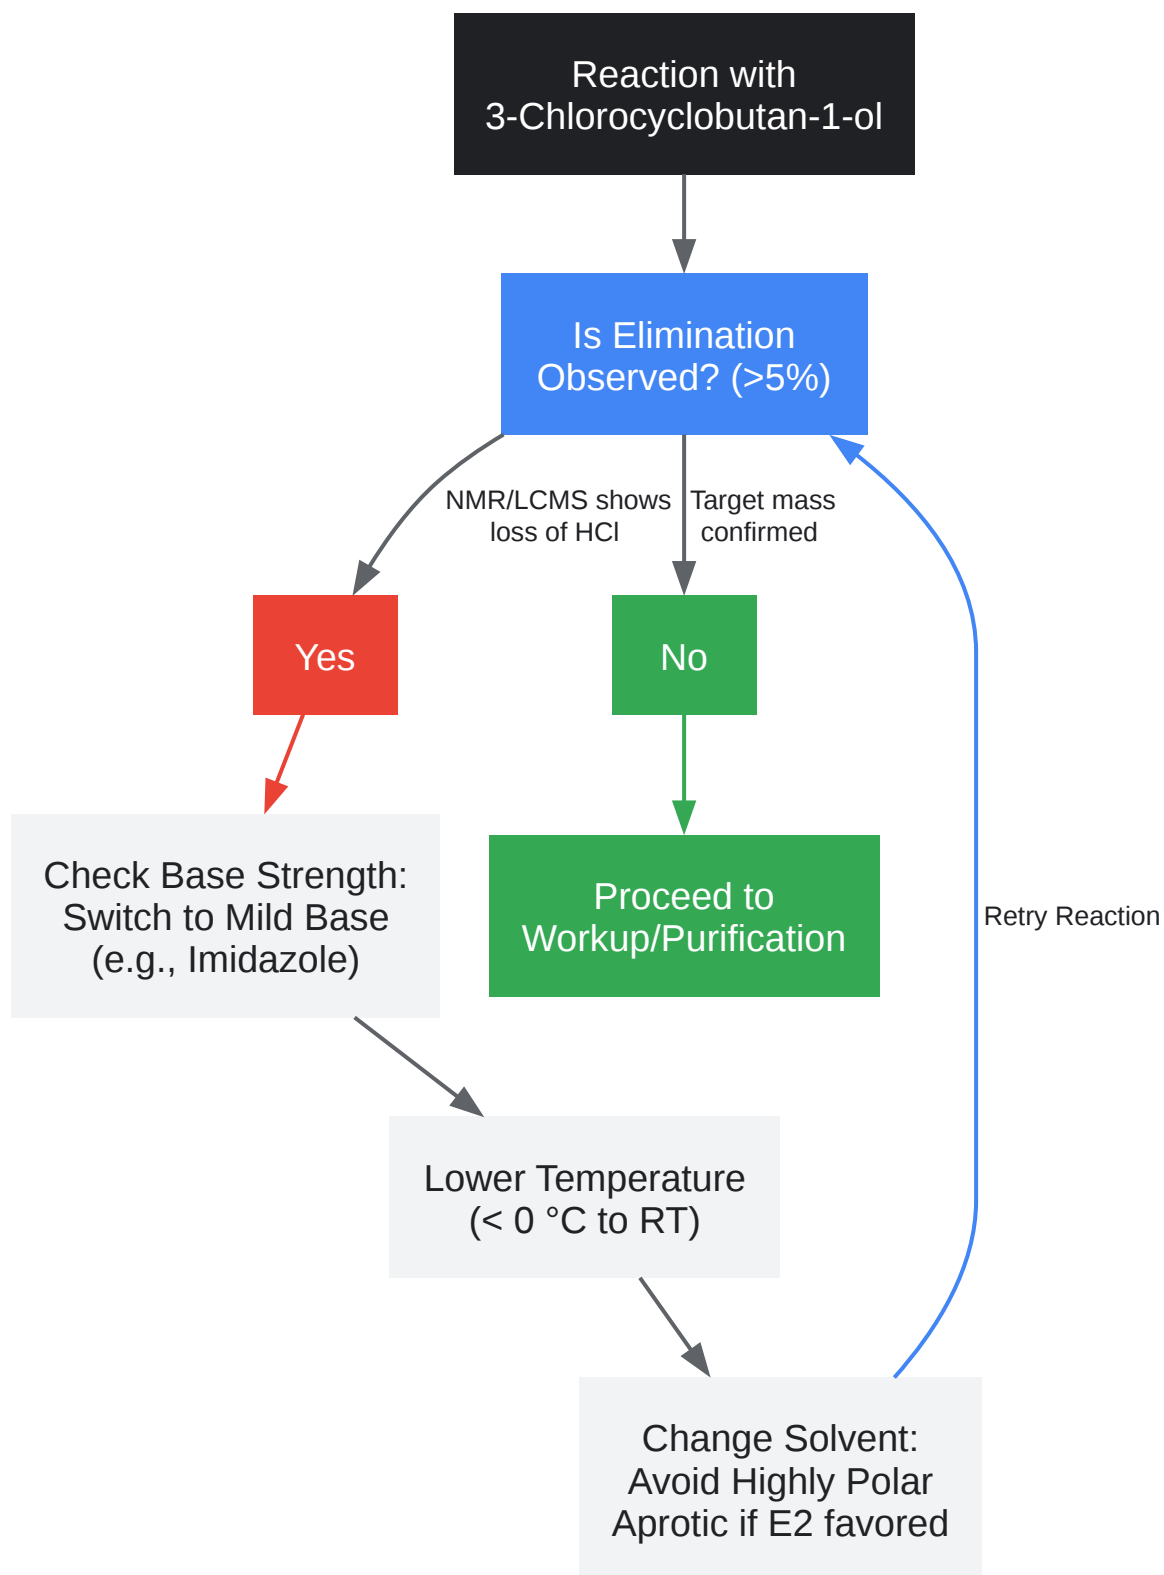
Reaction with 3-Chlorocyclobutan-1-ol

Is Elimination Observed? (>5%)

NMR/LCMS shows loss of HCl

Target mass confirmed

Yes

No

Check Base Strength: Switch to Mild Base (e.g., Imidazole)

Proceed to Workup/Purification

Retry Reaction

Lower Temperature (< 0 °C to RT)

Change Solvent: Avoid Highly Polar Aprotic if E2 favored